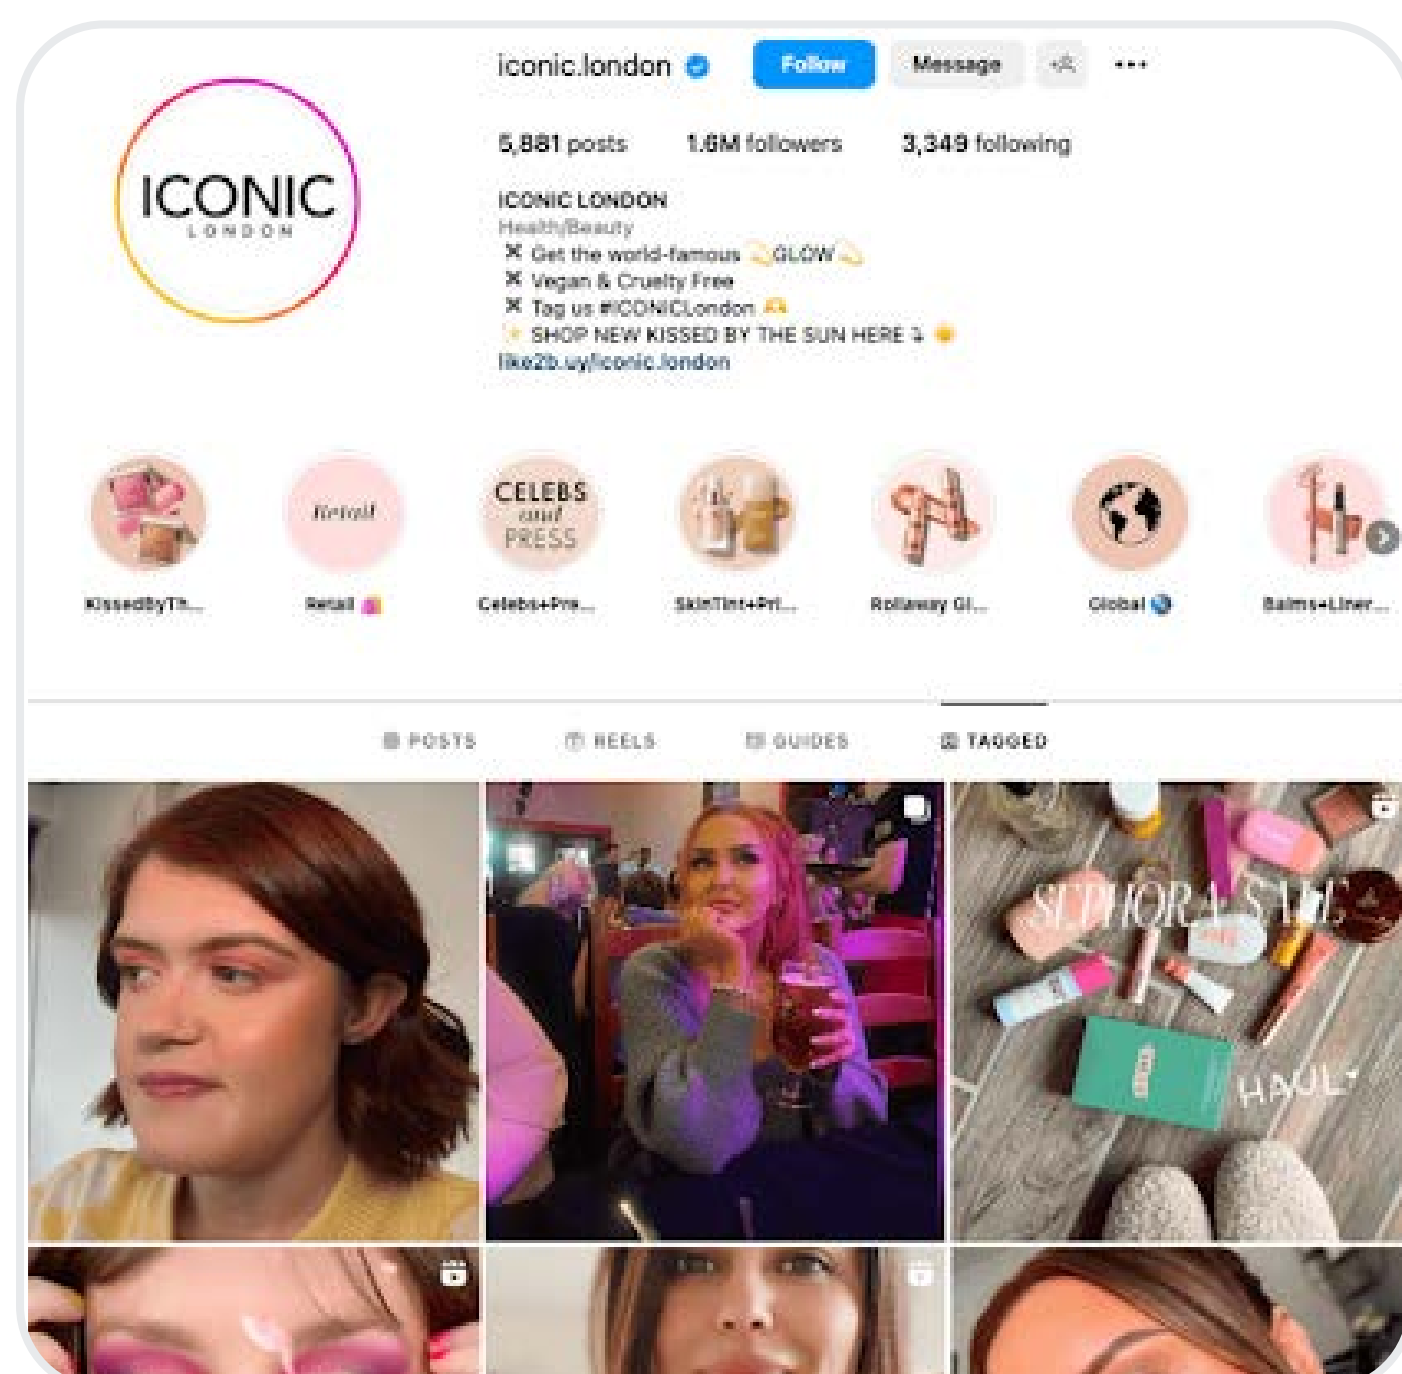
ICONIC LONDON

iconic.london Follow Message ...

5,881 posts 1.6M followers 3,349 following

ICONIC LONDON
Health/Beauty
✖ Get the world-famous 💫GLOW💫
✖ Vegan & Cruelty Free
✖ Tag us #ICONICLondon
✨ SHOP NEW KISSED BY THE SUN HERE ⤵ 🌞
like2b.uy/iconic.london

Retail

CELEBS and PRESS

KissedByTh... Retail Celebs+Pre... SkinTint+Pri... Rollaway Gl... Global 🌎 Balms+Liner...

POSTS REELS GUIDES TAGGED

SEPHORA SALE HAUL